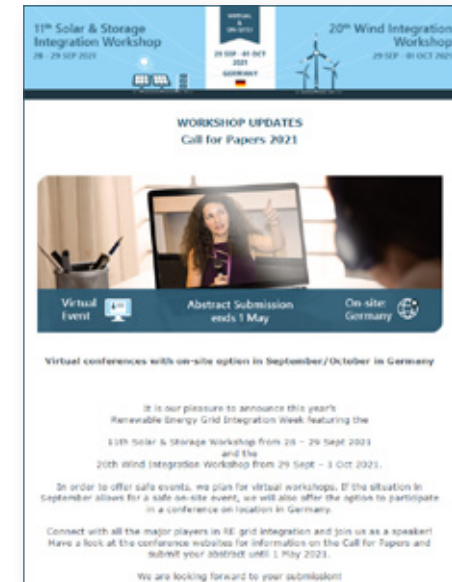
11th Solar & Storage Integration Workshop
28 - 29 SEP 2021

VIRTUAL & ON-SITE
29 SEP - 01 OCT 2021
GERMANY

20th Wind Integration Workshop
29 SEP - 01 OCT 2021

WORKSHOP UPDATES
Call for Papers 2021

Virtual Event

Abstract Submission ends 1 May

On-site: Germany

Virtual conferences with on-site option in September/October in Germany

It is our pleasure to announce this year's Renewable Energy Grid Integration Week featuring the

11th Solar & Storage Workshop from 28 – 29 Sept 2021
and the
20th Wind Integration Workshop from 29 Sept – 1 Oct 2021.

In order to offer safe events, we plan for virtual workshops. If the situation in September allows for a safe on-site event, we will also offer the option to participate in a conference on location in Germany.

Connect with all the major players in RE grid integration and join us as a speaker! Have a look at the conference websites for information on the Call for Papers and submit your abstract until 1 May 2021.

We are looking forward to your submission!